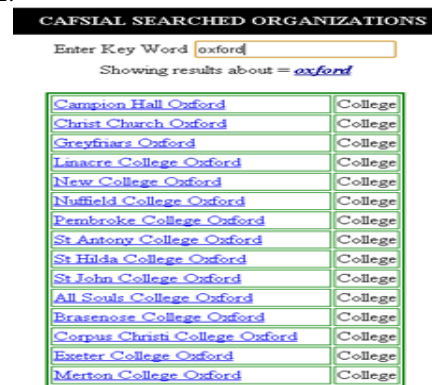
CAFSIAL SEARCHED ORGANIZATIONS

Enter Key Word oxford

Showing results about = *oxford*

| | |
|---|---|
| Campion Hall Oxford | College |
| Christ Church Oxford | College |
| Greyfriars Oxford | College |
| Linacre College Oxford | College |
| New College Oxford | College |
| Nuffield College Oxford | College |
| Pembroke College Oxford | College |
| St Antony College Oxford | College |
| St Hilda College Oxford | College |
| St John College Oxford | College |
| All Souls College Oxford | College |
| Brasenose College Oxford | College |
| Corpus Christi College Oxford | College |
| Exeter College Oxford | College |
| Merton College Oxford | College |